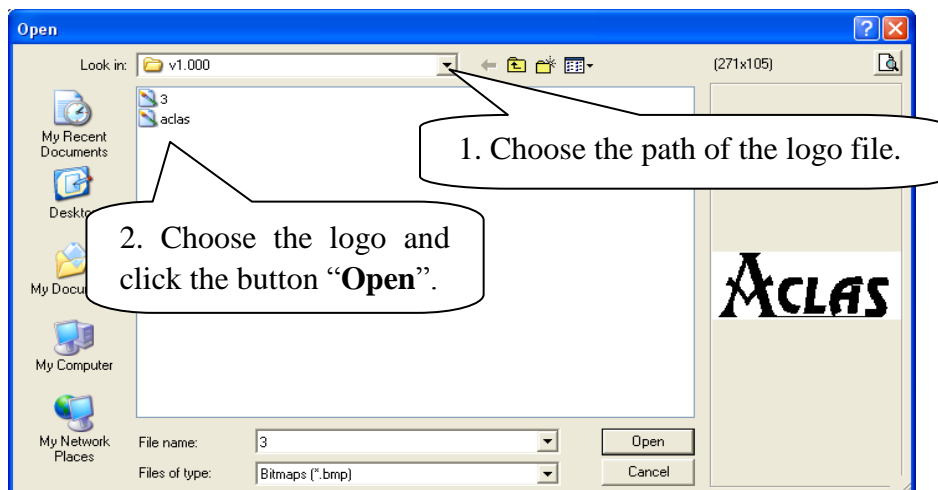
Open

Look in: v1.000

(271x105)

3
aclas

My Recent Documents

Deskto

My Docu

My Computer

My Network Places

1. Choose the path of the logo file.

2. Choose the logo and click the button "**Open**".

ACLAS

File name: 3

Files of type: Bitmaps (*.bmp)

Open

Cancel